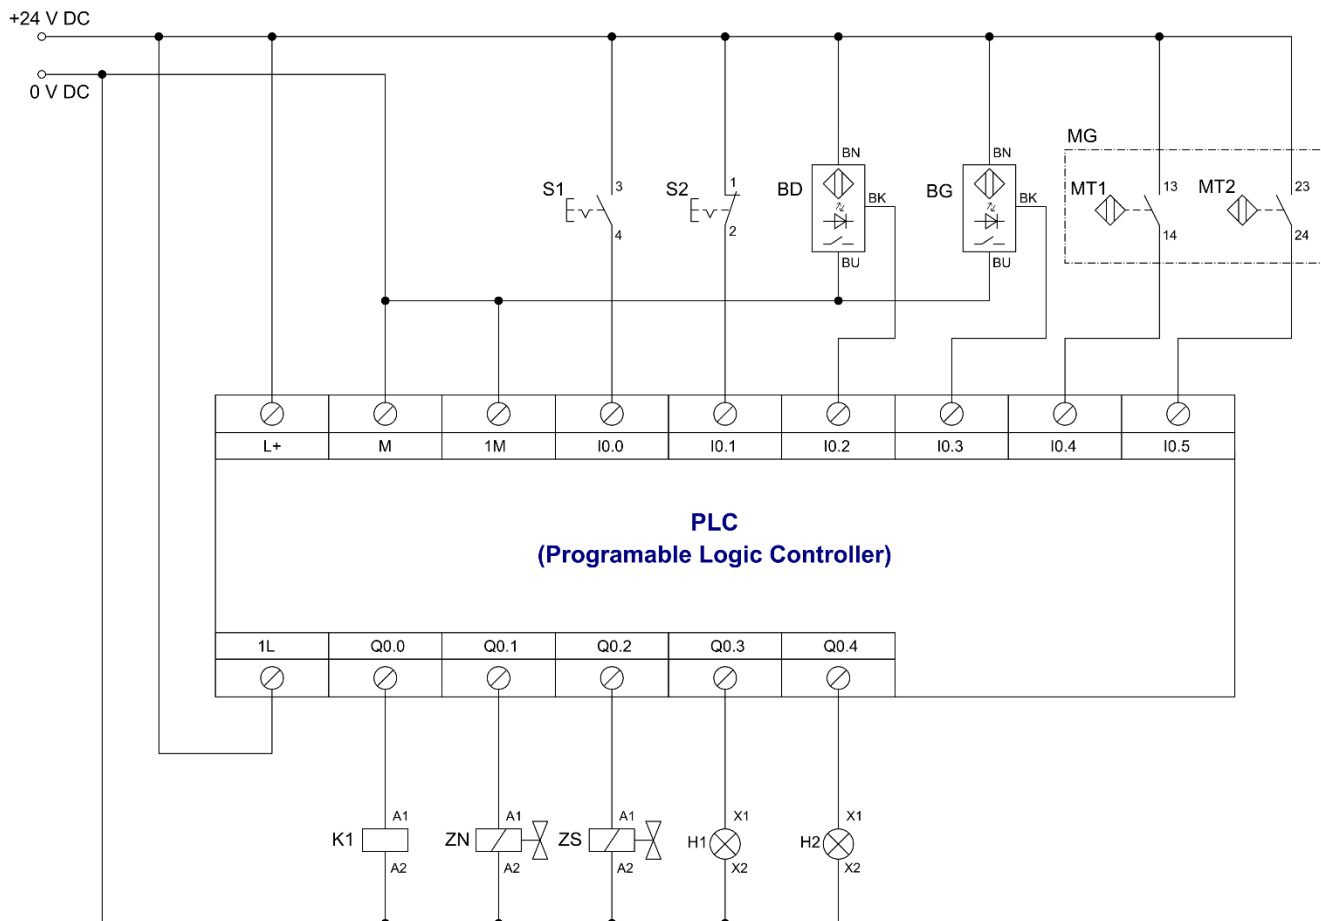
+24 V DC
0 V DC

S1 3 4
S2 1 2
BD BN BK BU
BG BN BK BU
MG
MT1 13 14
MT2 23 24

| L+ | M | 1M | I0.0 | I0.1 | I0.2 | I0.3 | I0.4 | I0.5 |
|---|---|---|---|---|---|---|---|---|

PLC
(Programable Logic Controller)

| 1L | Q0.0 | Q0.1 | Q0.2 | Q0.3 | Q0.4 |
|---|---|---|---|---|---|

K1 A1 A2
ZN A1 A2
ZS A1 A2
H1 X1 X2
H2 X1 X2